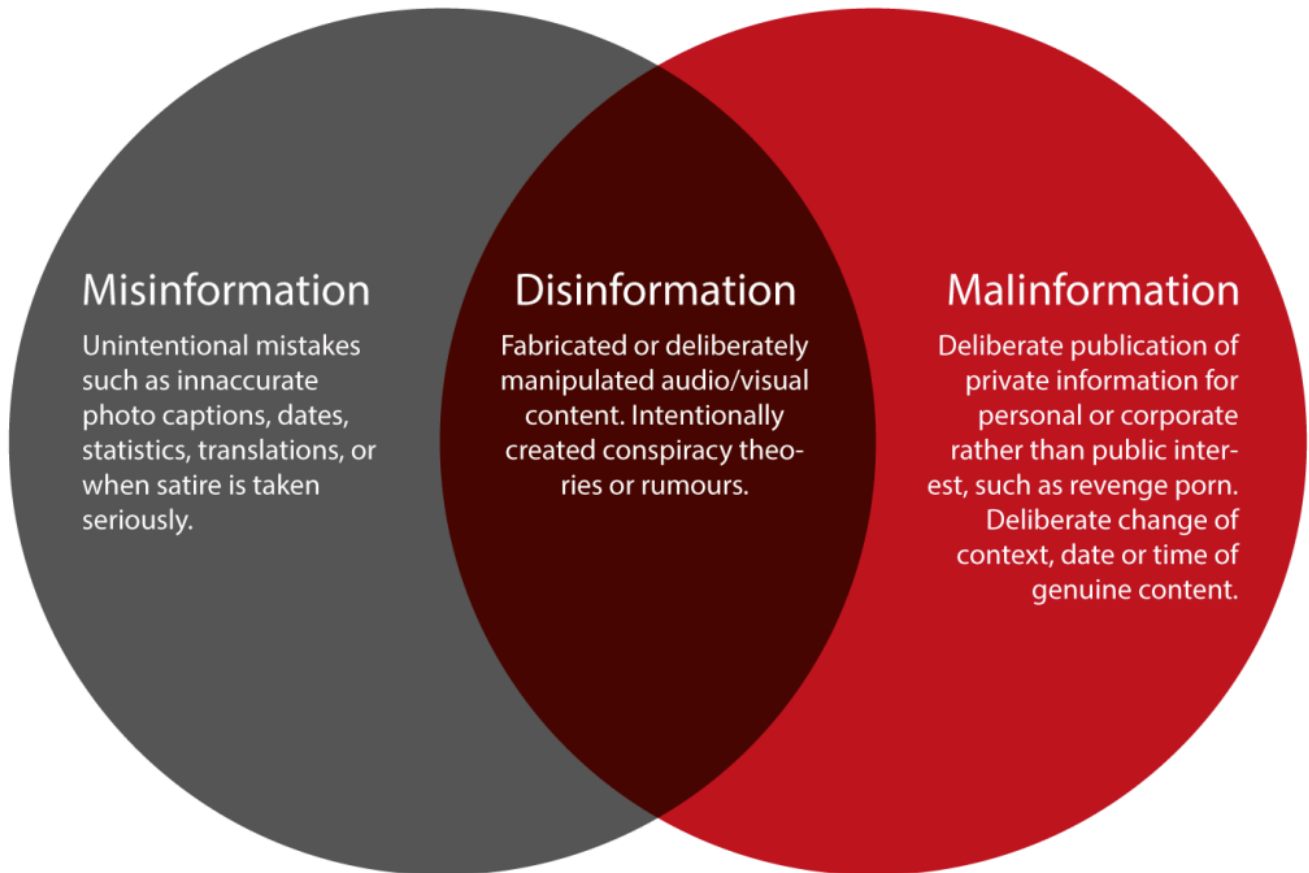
Misinformation

Unintentional mistakes such as innaccurate photo captions, dates, statistics, translations, or when satire is taken seriously.

Disinformation

Fabricated or deliberately manipulated audio/visual content. Intentionally created conspiracy theories or rumours.

Malinformation

Deliberate publication of private information for personal or corporate rather than public interest, such as revenge porn. Deliberate change of context, date or time of genuine content.